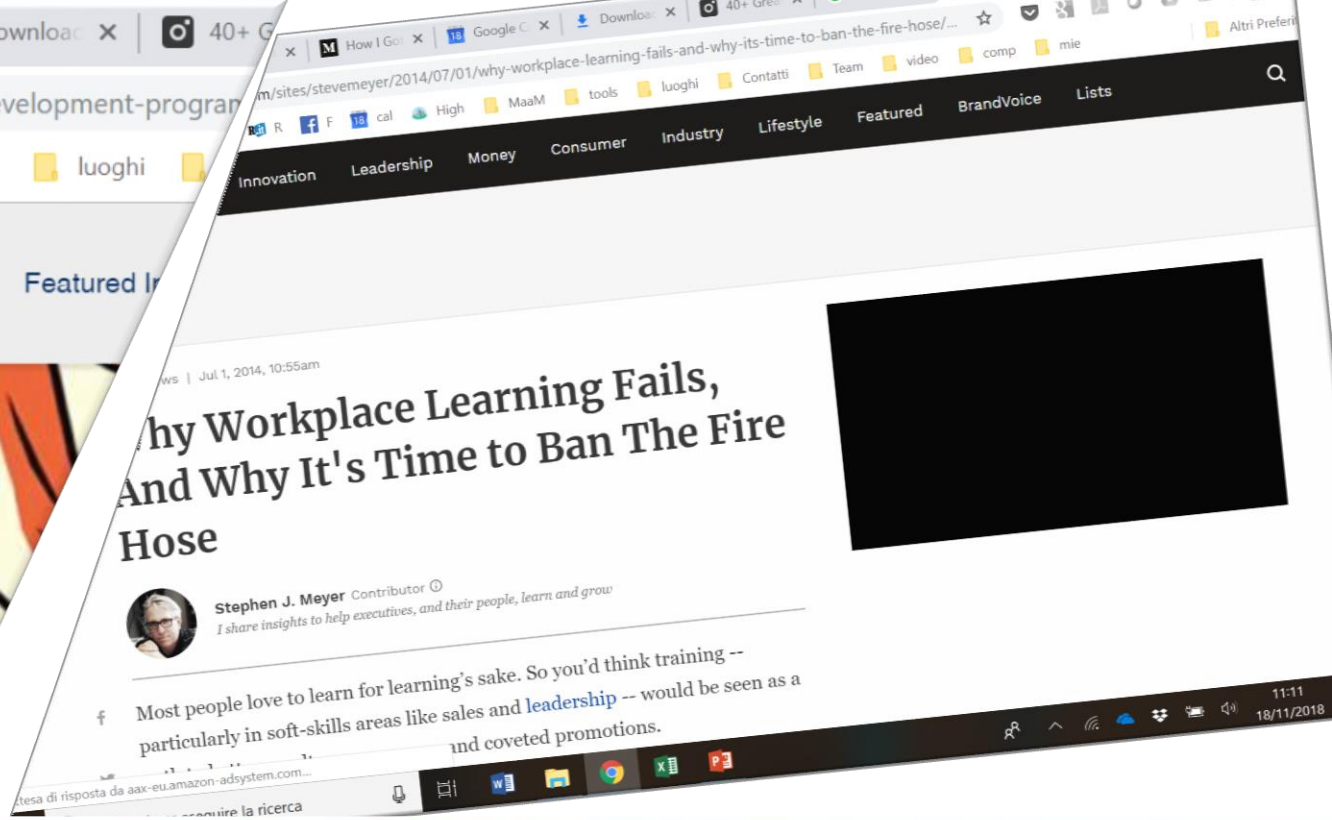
ownloa ✕ 40+ G
evelopment-program
luoghi
Featured In

✕ How I Go ✕ Google C ✕ Downloa ✕ 40+ Grea ✕
m/sites/stevemeyer/2014/07/01/why-workplace-learning-fails-and-why-its-time-to-ban-the-fire-hose/...
Altri Preferiti
R F cal High MaaM tools luoghi Contatti Team video comp mie
Innovation Leadership Money Consumer Industry Lifestyle Featured BrandVoice Lists

ws | Jul 1, 2014, 10:55am

hy Workplace Learning Fails, And Why It's Time to Ban The Fire Hose

Stephen J. Meyer Contributor
I share insights to help executives, and their people, learn and grow

Most people love to learn for learning's sake. So you'd think training -- particularly in soft-skills areas like sales and leadership -- would be seen as a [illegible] and coveted promotions.

ttesa di risposta da aax-eu.amazon-adsystem.com...
eseguire la ricerca
11:11
18/11/2018